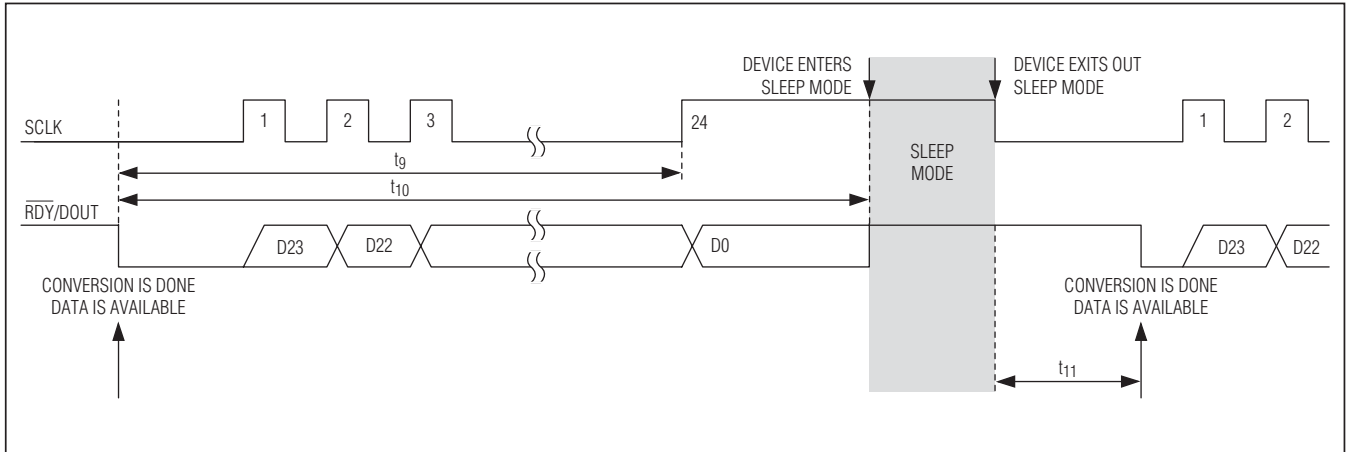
DEVICE ENTERS SLEEP MODE

DEVICE EXITS OUT SLEEP MODE

SCLK

1

2

3

24

1

2

$t_9$

$t_{10}$

SLEEP MODE

$\overline{RDY}$/DOUT

D23

D22

D0

D23

D22

CONVERSION IS DONE DATA IS AVAILABLE

CONVERSION IS DONE DATA IS AVAILABLE

$t_{11}$